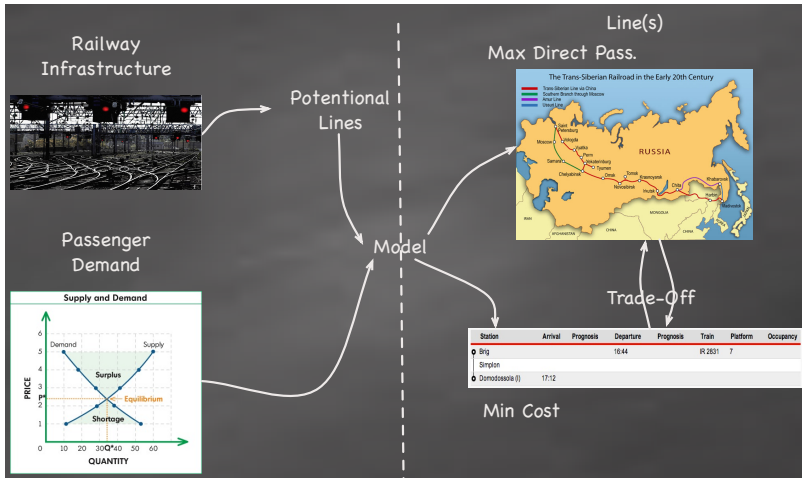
Railway Infrastructure

Potentional Lines

Passenger Demand

Supply and Demand

PRICE

6
5
4
3
P*
2
1
0

Demand

Supply

Surplus

Equilibrium

Shortage

10 20 30 Q* 40 50 60

QUANTITY

Model

Line(s)

Max Direct Pass.

The Trans-Siberian Railroad in the Early 20th Century

Trans-Siberian Line via China
Southern Branch through Moscow
Amur Line
Ussuri Line

RUSSIA

Saint Petersburg
Moscow
Vologda
Perm
Yekaterinburg
Tyumen
Omsk
Novosibirsk
Tomsk
Krasnoyarsk
Irkutsk
Chita
Khabarovsk
Harbin
Vladivostok
Chelyabinsk
Samara
MONGOLIA
CHINA
AFGHANISTAN

Trade-Off

| Station | Arrival | Prognosis | Departure | Prognosis | Train | Platform | Occupancy |
|---|---|---|---|---|---|---|---|
| Brig | | | 16:44 | | IR 2831 | 7 | |
| Simplon | | | | | | | |
| Domodossola (I) | 17:12 | | | | | | |

Min Cost